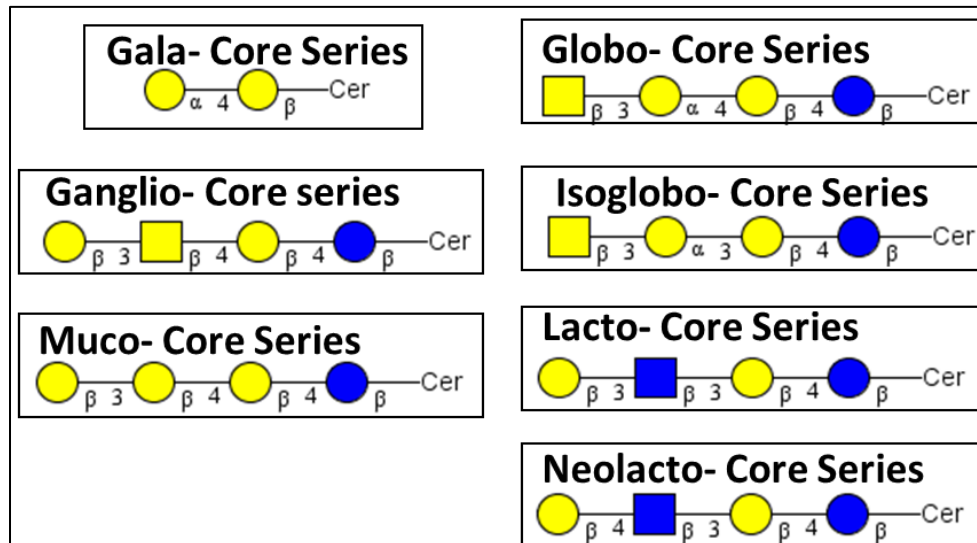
Gala- Core Series
α 4 β Cer

Ganglio- Core series
β 3 β 4 β 4 β Cer

Muco- Core Series
β 3 β 4 β 4 β Cer

Globo- Core Series
β 3 α 4 β 4 β Cer

Isoglobo- Core Series
β 3 α 3 β 4 β Cer

Lacto- Core Series
β 3 β 3 β 4 β Cer

Neolacto- Core Series
β 4 β 3 β 4 β Cer